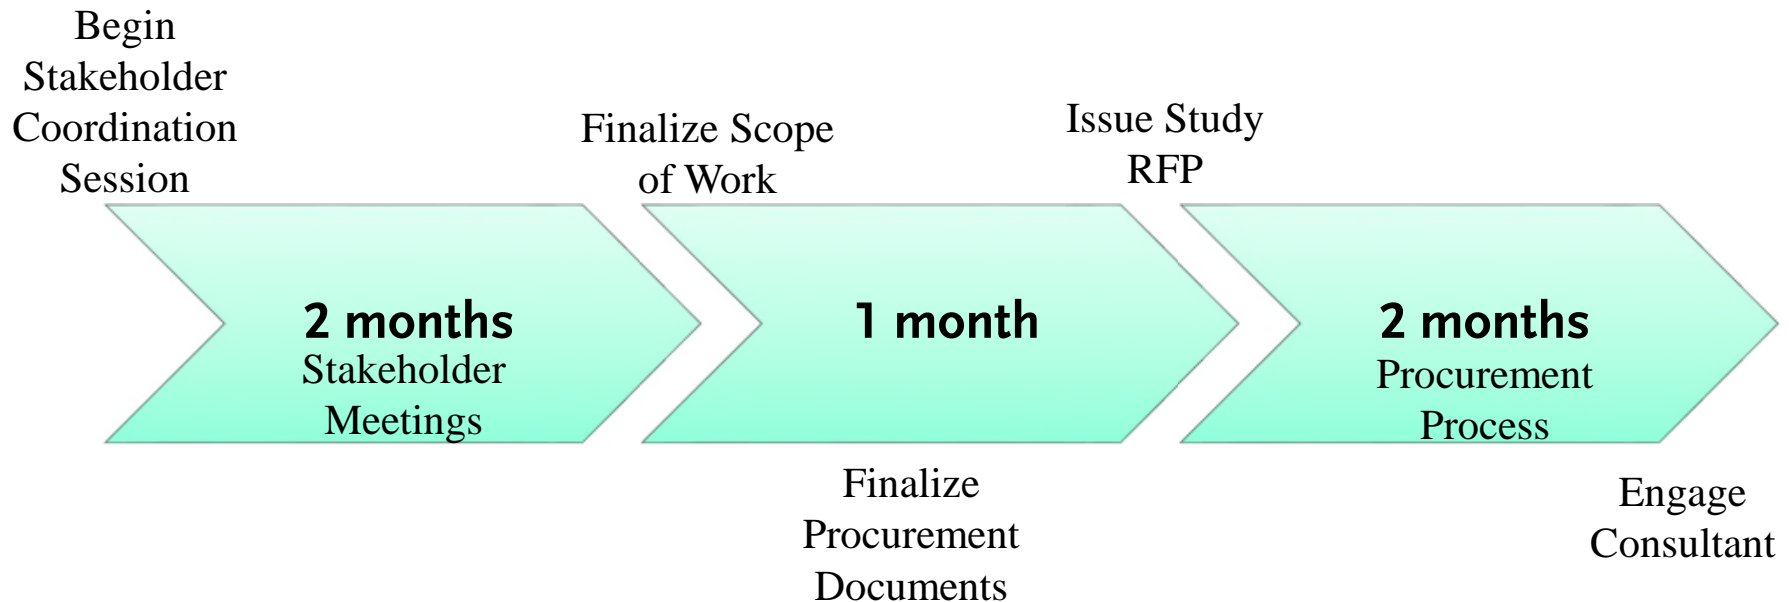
Begin Stakeholder Coordination Session

Finalize Scope of Work

Issue Study RFP

2 months
Stakeholder Meetings

1 month

2 months
Procurement Process

Finalize Procurement Documents

Engage Consultant